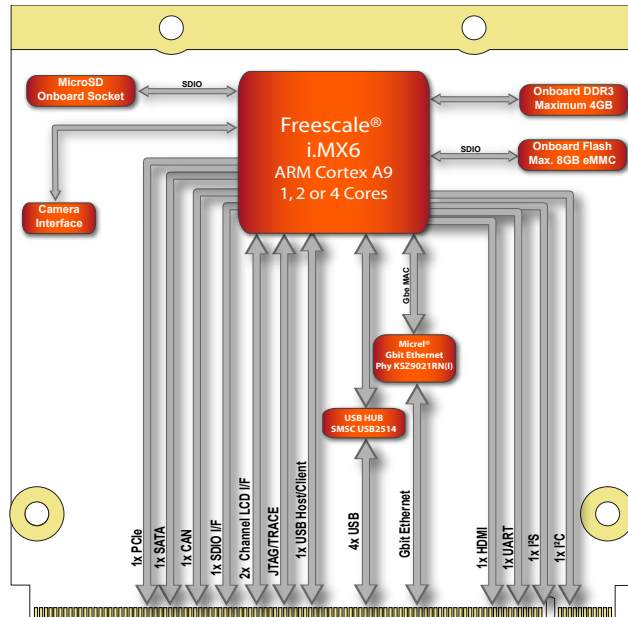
MicroSD Onboard Socket

SDIO

Freescale®
i.MX6
ARM Cortex A9
1, 2 or 4 Cores

Onboard DDR3 Maximum 4GB

SDIO

Onboard Flash Max. 8GB eMMC

Camera Interface

Gbe MAC

Micrel® Gbit Ethernet Phy KSZ9021RN(I)

USB HUB SMSC USB2514

1x PCIe
1x SATA
1x CAN
1x SDIO I/F
2x Channel LCD I/F
JTAG/TRACE
1x USB Host/Client
4x USB
Gbit Ethernet
1x HDMI
1x UART
1x I²S
1x I²C